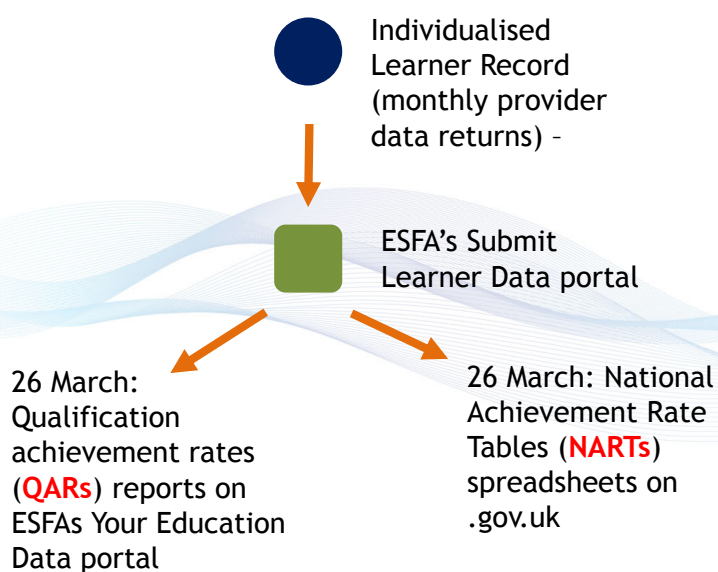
Individualised Learner Record (monthly provider data returns) –

ESFA’s Submit Learner Data portal

26 March: Qualification achievement rates (QARs) reports on ESFAs Your Education Data portal

26 March: National Achievement Rate Tables (NARTs) spreadsheets on .gov.uk